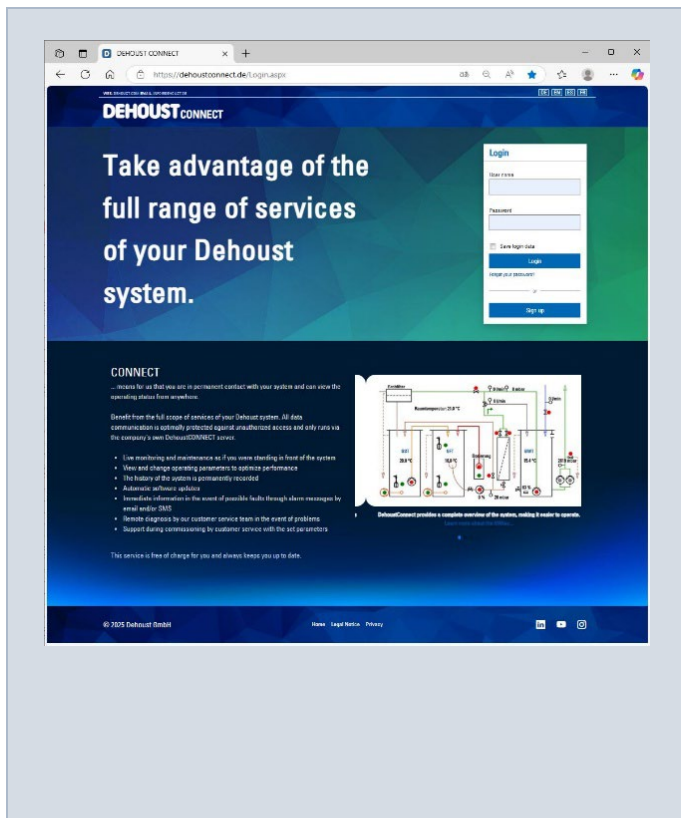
DEHOUST CONNECT

https://dehoustconnect.de/Login.aspx

DE EN ES FR

DEHOUST CONNECT

Take advantage of the full range of services of your Dehoust system.

Login

User name

Password

Save login data

Login

Forgot your password?

or

Sign up

CONNECT

... means for us that you are in permanent contact with your system and can view the operating status from anywhere.

Benefit from the full scope of services of your Dehoust system. All data communication is optimally protected against unauthorized access and only runs via the company's own DehoustCONNECT server.

- Live monitoring and maintenance as if you were standing in front of the system
- View and change operating parameters to optimize performance
- The history of the system is permanently recorded
- Automatic software updates
- Immediate information in the event of possible faults through alarm messages by email and/or SMS
- Remote diagnosis by our customer service team in the event of problems
- Support during commissioning by customer service with the set parameters

This service is free of charge for you and always keeps you up to date.

DehoustConnect provides a complete overview of the system, making it easier to operate.

Learn more about the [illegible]

© 2025 Dehoust GmbH

Home Legal Notice Privacy